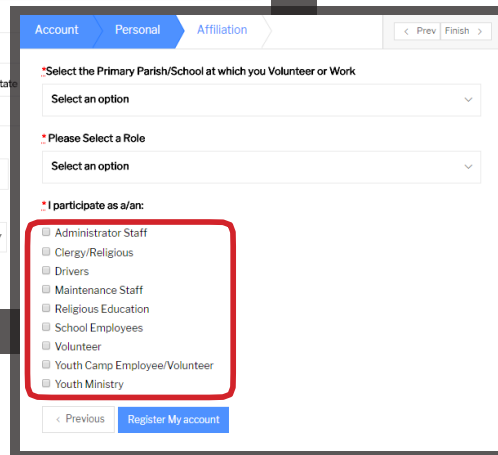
Account Personal Affiliation

‹ Prev Finish ›

*Select the Primary Parish/School at which you Volunteer or Work

Select an option

* Please Select a Role

Select an option

* I participate as a/an:

Administrator Staff
Clergy/Religious
Drivers
Maintenance Staff
Religious Education
School Employees
Volunteer
Youth Camp Employee/Volunteer
Youth Ministry

‹ Previous Register My account